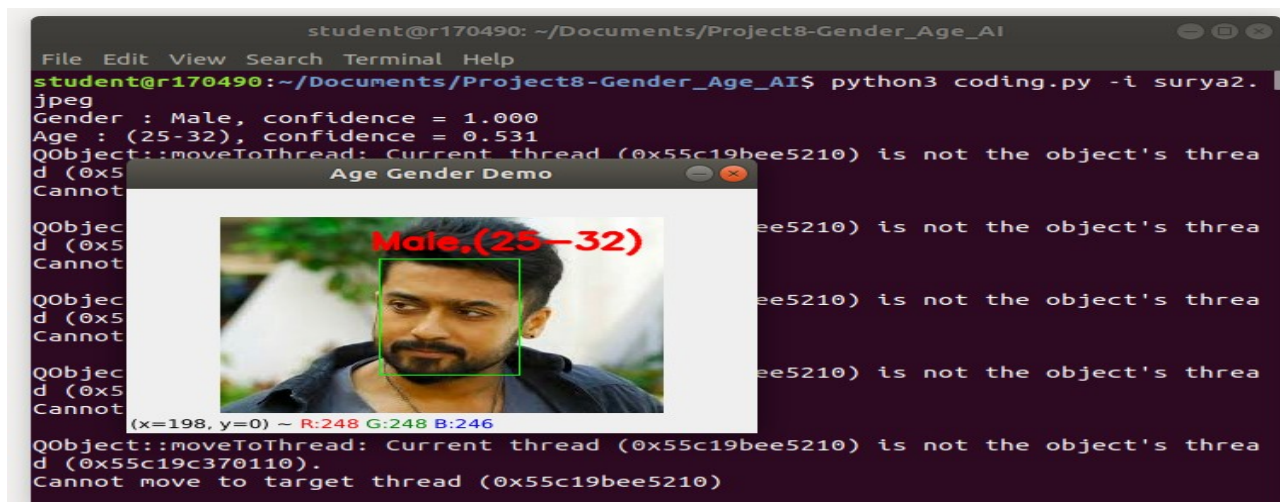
student@r170490: ~/Documents/Project8-Gender_Age_AI

File Edit View Search Terminal Help

student@r170490:~/Documents/Project8-Gender_Age_AI$ python3 coding.py -i surya2.jpeg
Gender : Male, confidence = 1.000
Age : (25-32), confidence = 0.531
QObject::moveToThread: Current thread (0x55c19bee5210) is not the object's thread (0x5
Cannot

Age Gender Demo

Male,(25-32)

(x=198, y=0) ~ R:248 G:248 B:246

QObjec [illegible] ee5210) is not the object's thread (0x5
Cannot

QObjec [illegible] ee5210) is not the object's thread (0x5
Cannot

QObjec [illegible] ee5210) is not the object's thread (0x5
Cannot

QObject::moveToThread: Current thread (0x55c19bee5210) is not the object's thread (0x55c19c370110).
Cannot move to target thread (0x55c19bee5210)